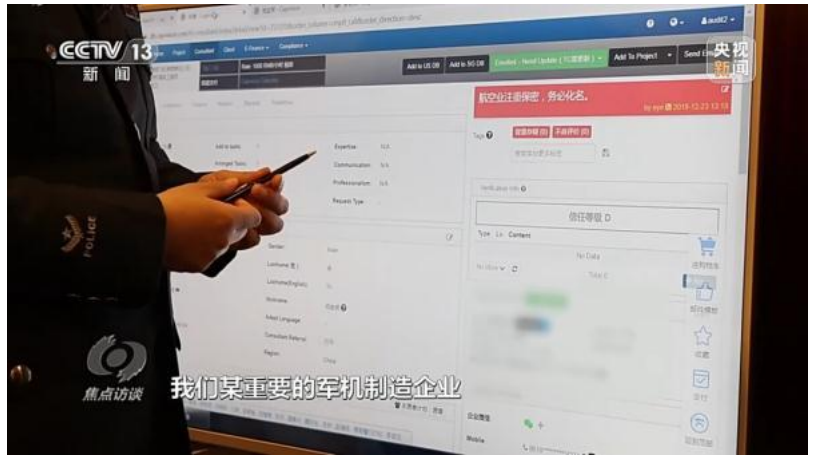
CCTV 13
新闻

央视
新闻

POLICE

焦点访谈

Project Consultant Client E-finance Compliance

Add to US DB Add to SG DB Enrolled - Need Update Add To Project Send E

航空业注册保密，务必化名。

by syn 2018-12-23 13:13

Tags

Expertise N/A
Communication N/A
Professionalism N/A
Request Type

Verification Info

信任等级 D

Type Content

No Data

Gender
Lastname
Lastname(English)
Nickname
Select Language
Consultant Referral
Region China

Mobile

我们某重要的军机制造企业